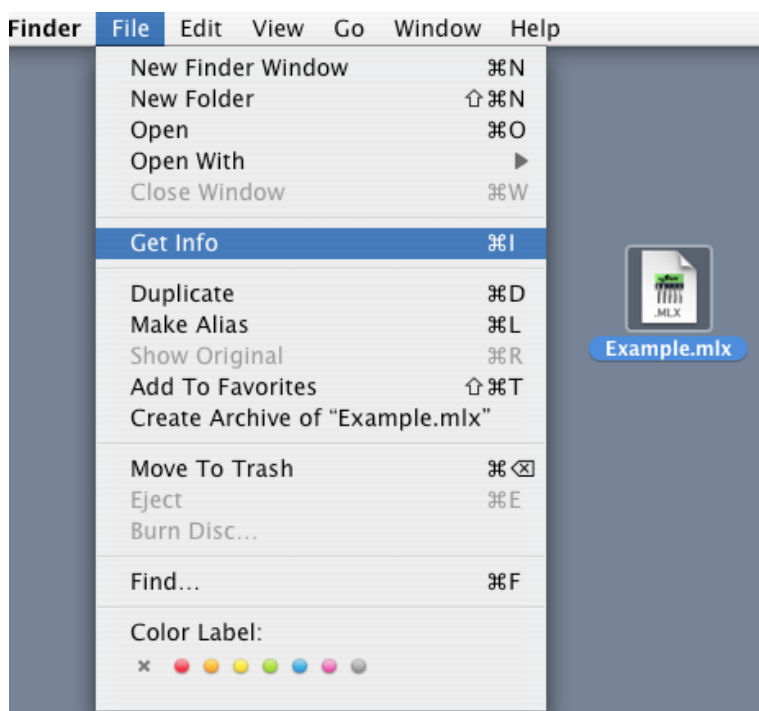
Finder File Edit View Go Window Help

New Finder Window ⌘N
New Folder ⇧⌘N
Open ⌘O
Open With ▶
Close Window ⌘W

Get Info ⌘I

Duplicate ⌘D
Make Alias ⌘L
Show Original ⌘R
Add To Favorites ⇧⌘T
Create Archive of "Example.mlx"

Move To Trash ⌘⌫
Eject ⌘E
Burn Disc...

Find... ⌘F

Color Label:
×

.MLX
Example.mlx